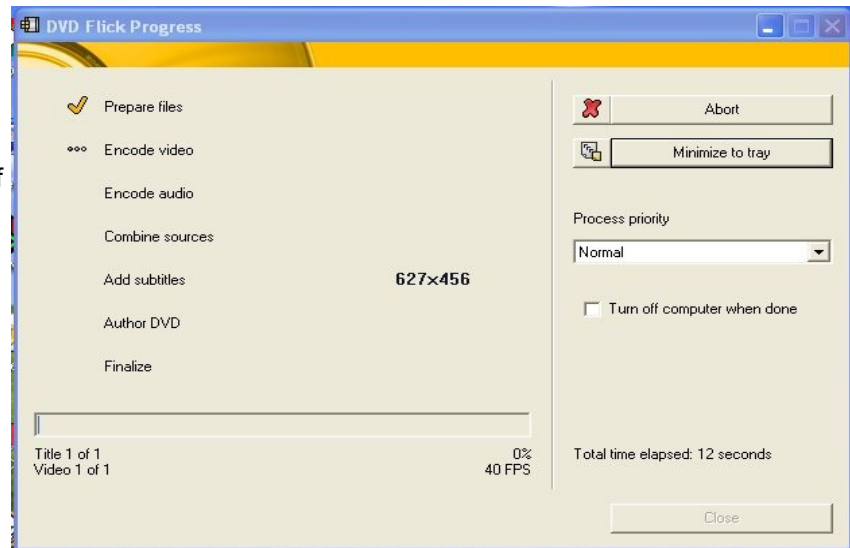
DVD Flick Progress

Prepare files

Encode video

Encode audio

Combine sources

Add subtitles

627x456

Author DVD

Finalize

Title 1 of 1
Video 1 of 1

0%
40 FPS

Abort

Minimize to tray

Process priority

Normal

Turn off computer when done

Total time elapsed: 12 seconds

Close